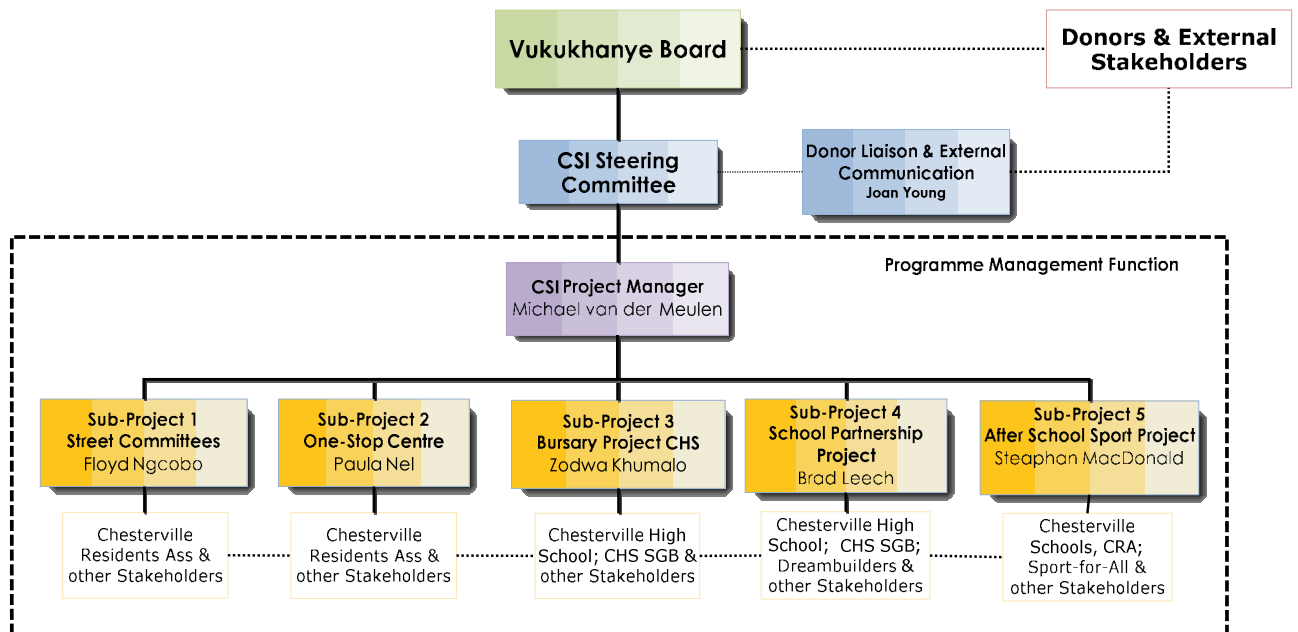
Vukukhanye Board

Donors & External Stakeholders

CSI Steering Committee

Donor Liaison & External Communication
Joan Young

Programme Management Function

CSI Project Manager
Michael van der Meulen

Sub-Project 1
Street Committees
Floyd Ngcobo

Sub-Project 2
One-Stop Centre
Paula Nel

Sub-Project 3
Bursary Project CHS
Zodwa Khumalo

Sub-Project 4
School Partnership Project
Brad Leech

Sub-Project 5
After School Sport Project
Steaphan MacDonald

Chesterville Residents Ass & other Stakeholders

Chesterville Residents Ass & other Stakeholders

Chesterville High School; CHS SGB & other Stakeholders

Chesterville High School; CHS SGB; Dreambuilders & other Stakeholders

Chesterville Schools, CRA; Sport-for-All & other Stakeholders